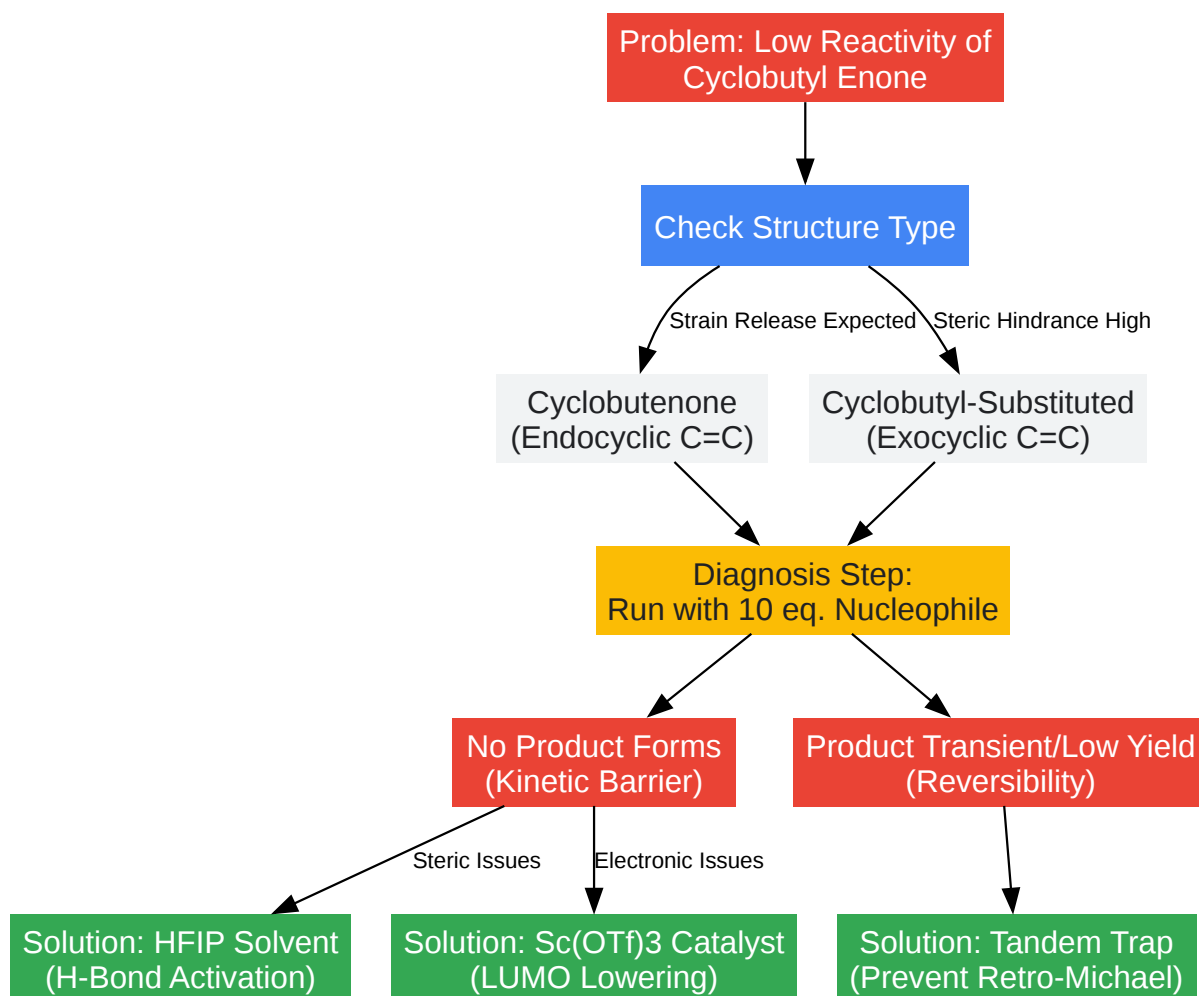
Problem: Low Reactivity of Cyclobutyl Enone

Check Structure Type

Strain Release Expected

Steric Hindrance High

Cyclobutenone (Endocyclic C=C)

Cyclobutyl-Substituted (Exocyclic C=C)

Diagnosis Step: Run with 10 eq. Nucleophile

No Product Forms (Kinetic Barrier)

Product Transient/Low Yield (Reversibility)

Steric Issues

Electronic Issues

Solution: HFIP Solvent (H-Bond Activation)

Solution: Sc(OTf)3 Catalyst (LUMO Lowering)

Solution: Tandem Trap (Prevent Retro-Michael)